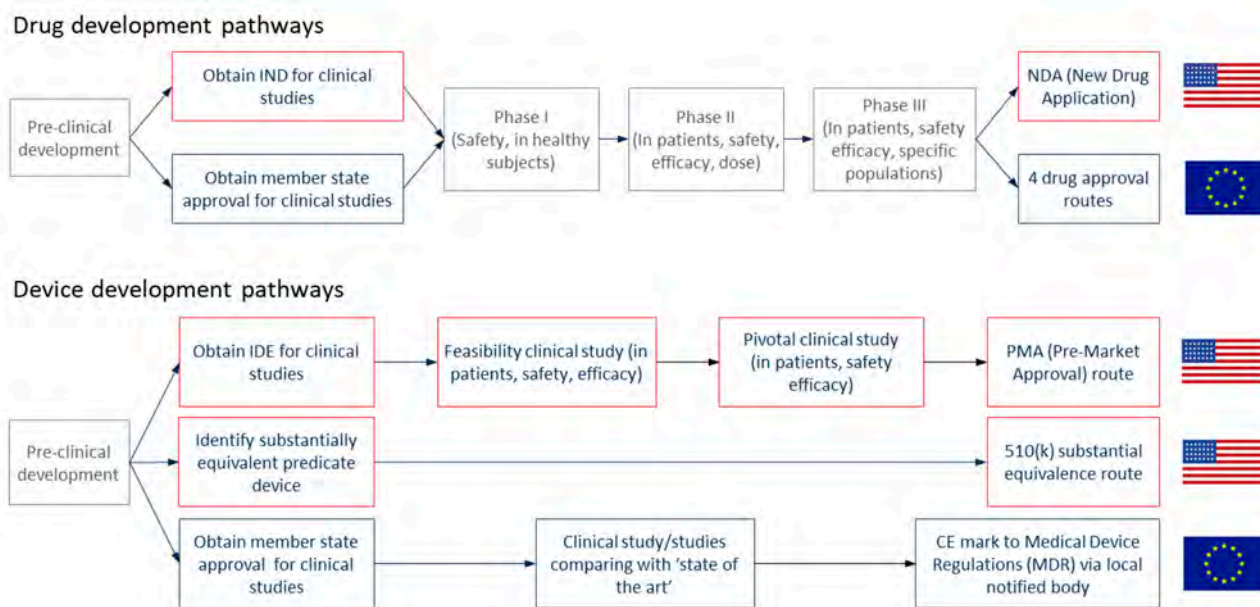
Drug development pathways

Pre-clinical development

Obtain IND for clinical studies

Obtain member state approval for clinical studies

Phase I (Safety, in healthy subjects)

Phase II (In patients, safety, efficacy, dose)

Phase III (In patients, safety efficacy, specific populations)

NDA (New Drug Application)

4 drug approval routes

Device development pathways

Pre-clinical development

Obtain IDE for clinical studies

Feasibility clinical study (in patients, safety, efficacy)

Pivotal clinical study (in patients, safety efficacy)

PMA (Pre-Market Approval) route

Identify substantially equivalent predicate device

510(k) substantial equivalence route

Obtain member state approval for clinical studies

Clinical study/studies comparing with 'state of the art'

CE mark to Medical Device Regulations (MDR) via local notified body